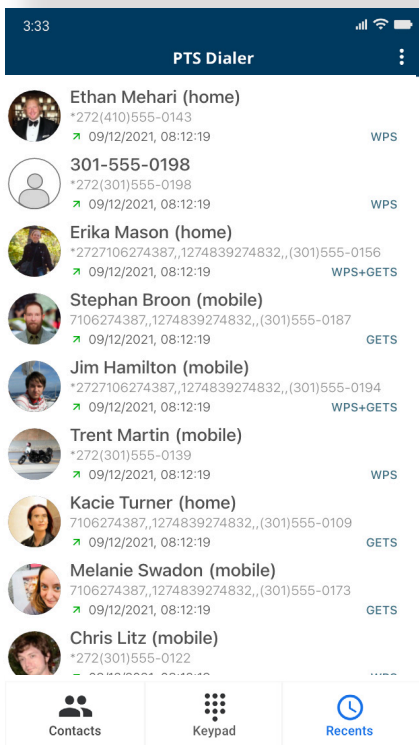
3:33

PTS Dialer

Ethan Mehari (home)
*272(410)555-0143
09/12/2021, 08:12:19 WPS

301-555-0198
*272(301)555-0198
09/12/2021, 08:12:19 WPS

Erika Mason (home)
*2727106274387,,1274839274832,,(301)555-0156
09/12/2021, 08:12:19 WPS+GETS

Stephan Broon (mobile)
7106274387,,1274839274832,,(301)555-0187
09/12/2021, 08:12:19 GETS

Jim Hamilton (mobile)
*2727106274387,,1274839274832,,(301)555-0194
09/12/2021, 08:12:19 WPS+GETS

Trent Martin (mobile)
*272(301)555-0139
09/12/2021, 08:12:19 WPS

Kacie Turner (home)
7106274387,,1274839274832,,(301)555-0109
09/12/2021, 08:12:19 GETS

Melanie Swadon (mobile)
7106274387,,1274839274832,,(301)555-0173
09/12/2021, 08:12:19 GETS

Chris Litz (mobile)
*272(301)555-0122
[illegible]

Contacts Keypad Recents